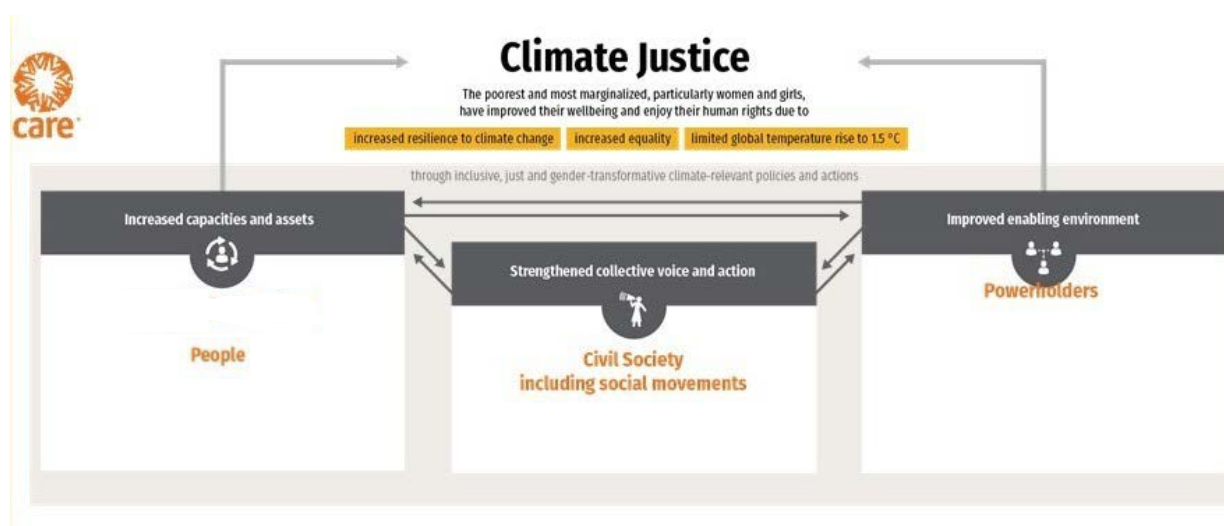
care

Climate Justice

The poorest and most marginalized, particularly women and girls, have improved their wellbeing and enjoy their human rights due to

increased resilience to climate change | increased equality | limited global temperature rise to 1.5 °C

through inclusive, just and gender-transformative climate-relevant policies and actions

Increased capacities and assets

People

Strengthened collective voice and action

Civil Society including social movements

Improved enabling environment

Powerholders